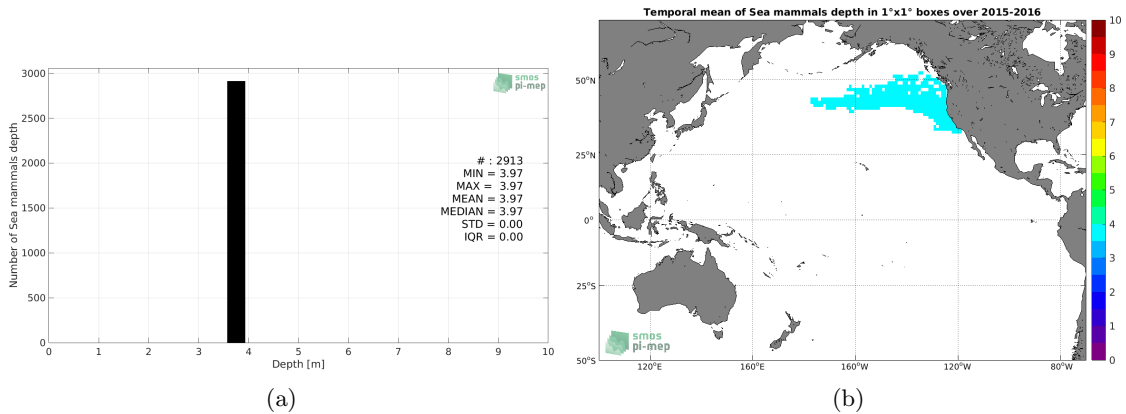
smos pi-mep

3000
2500
2000
1500
1000
500
0

Number of Sea mammals depth

# : 2913
MIN = 3.97
MAX = 3.97
MEAN = 3.97
MEDIAN = 3.97
STD = 0.00
IQR = 0.00

0 1 2 3 4 5 6 7 8 9 10
Depth [m]

(a)

Temporal mean of Sea mammals depth in 1°x1° boxes over 2015-2016

50°N
25°N
0°
25°S
50°S

120°E 160°E 160°W 120°W 80°W

10
9
8
7
6
5
4
3
2
1
0

smos pi-mep

(b)